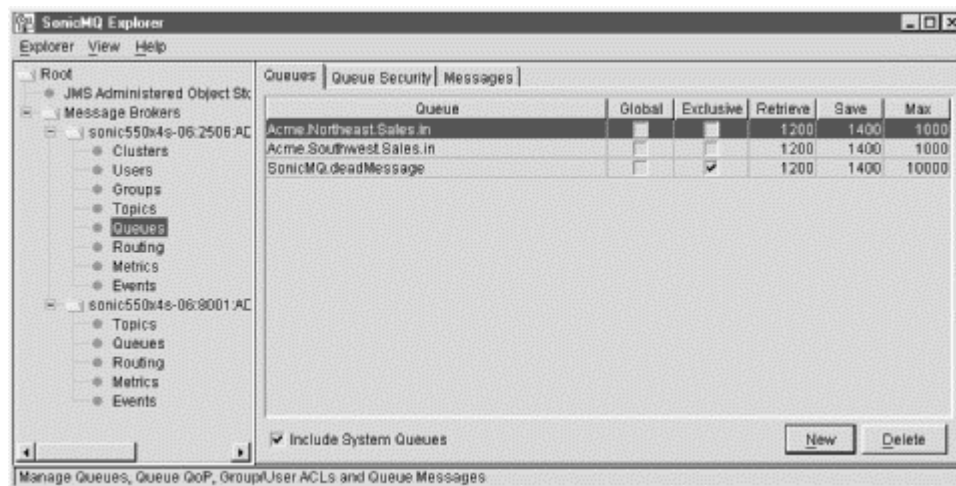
SonicMQ Explorer

Explorer View Help

Root
JMS Administered Object Sto
Message Brokers
sonic550x4s-06:2506:AD
Clusters
Users
Groups
Topics
Queues
Routing
Metrics
Events
sonic550x4s-06:8001:AD
Topics
Queues
Routing
Metrics
Events

Queues | Queue Security | Messages

| Queue | Global | Exclusive | Retrieve | Save | Max |
|---|---|---|---|---|---|
| Acme.Northeast.Sales.in | | | 1200 | 1400 | 1000 |
| Acme.Southwest.Sales.in | | | 1200 | 1400 | 1000 |
| SonicMQ.deadMessage | | ✔ | 1200 | 1400 | 10000 |

✔ Include System Queues

New Delete

Manage Queues, Queue QoP, Group/User ACLs and Queue Messages